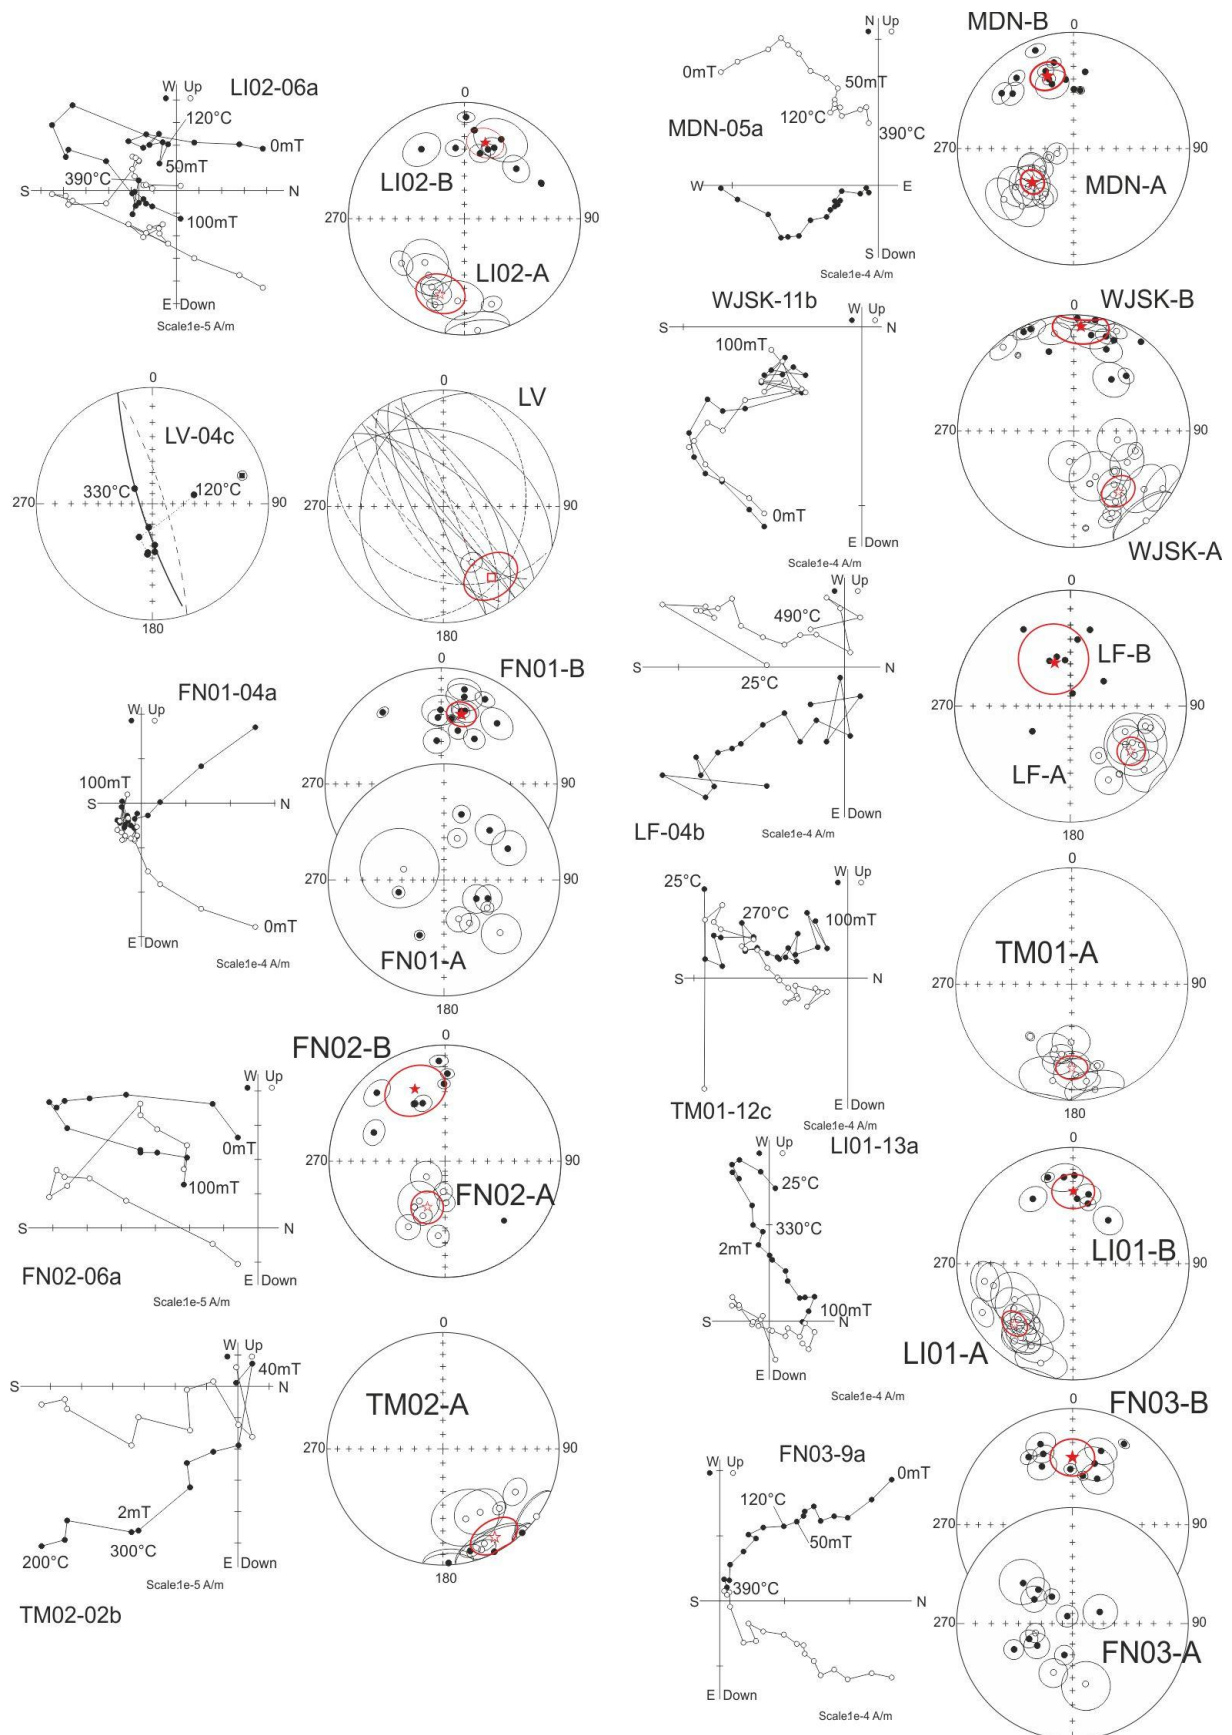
W Up
LI02-06a
120°C
0mT
50mT
390°C
S
N
100mT
E Down
Scale1e-5 A/m

0
LI02-B
270
90
LI02-A

0
LV-04c
330°C
120°C
270
90
180

0
LV
270
90
180

FN01-04a
W Up
100mT
S
N
0mT
E Down
Scale1e-4 A/m

0
FN01-B
270
90
270
90
FN01-A
180

FN02-B
W Up
0mT
100mT
S
N
FN02-06a
E Down
Scale1e-5 A/m

0
270
90
FN02-A

W Up
40mT
S
N
2mT
300°C
200°C
E Down
Scale1e-5 A/m
TM02-02b

0
TM02-A
270
90
180

N Up
0mT
50mT
120°C
390°C
MDN-05a
W
E
S Down
Scale1e-4 A/m

MDN-B
0
270
90
MDN-A

WJSK-11b
W Up
S
N
100mT
0mT
E Down
Scale1e-4 A/m

0
WJSK-B
270
90
WJSK-A

W Up
490°C
S
N
25°C
E Down
LF-04b
Scale1e-4 A/m

0
LF-B
270
90
LF-A
180

25°C
W Up
270°C
100mT
S
N
TM01-12c
E Down
Scale1e-4 A/m

0
TM01-A
270
90
180

W Up
LI01-13a
25°C
330°C
2mT
100mT
S
N
E Down
Scale1e-4 A/m

0
270
LI01-B
90
LI01-A

W Up
FN03-9a
0mT
120°C
50mT
390°C
S
N
E Down
Scale1e-4 A/m

0
FN03-B
270
90
270
90
FN03-A